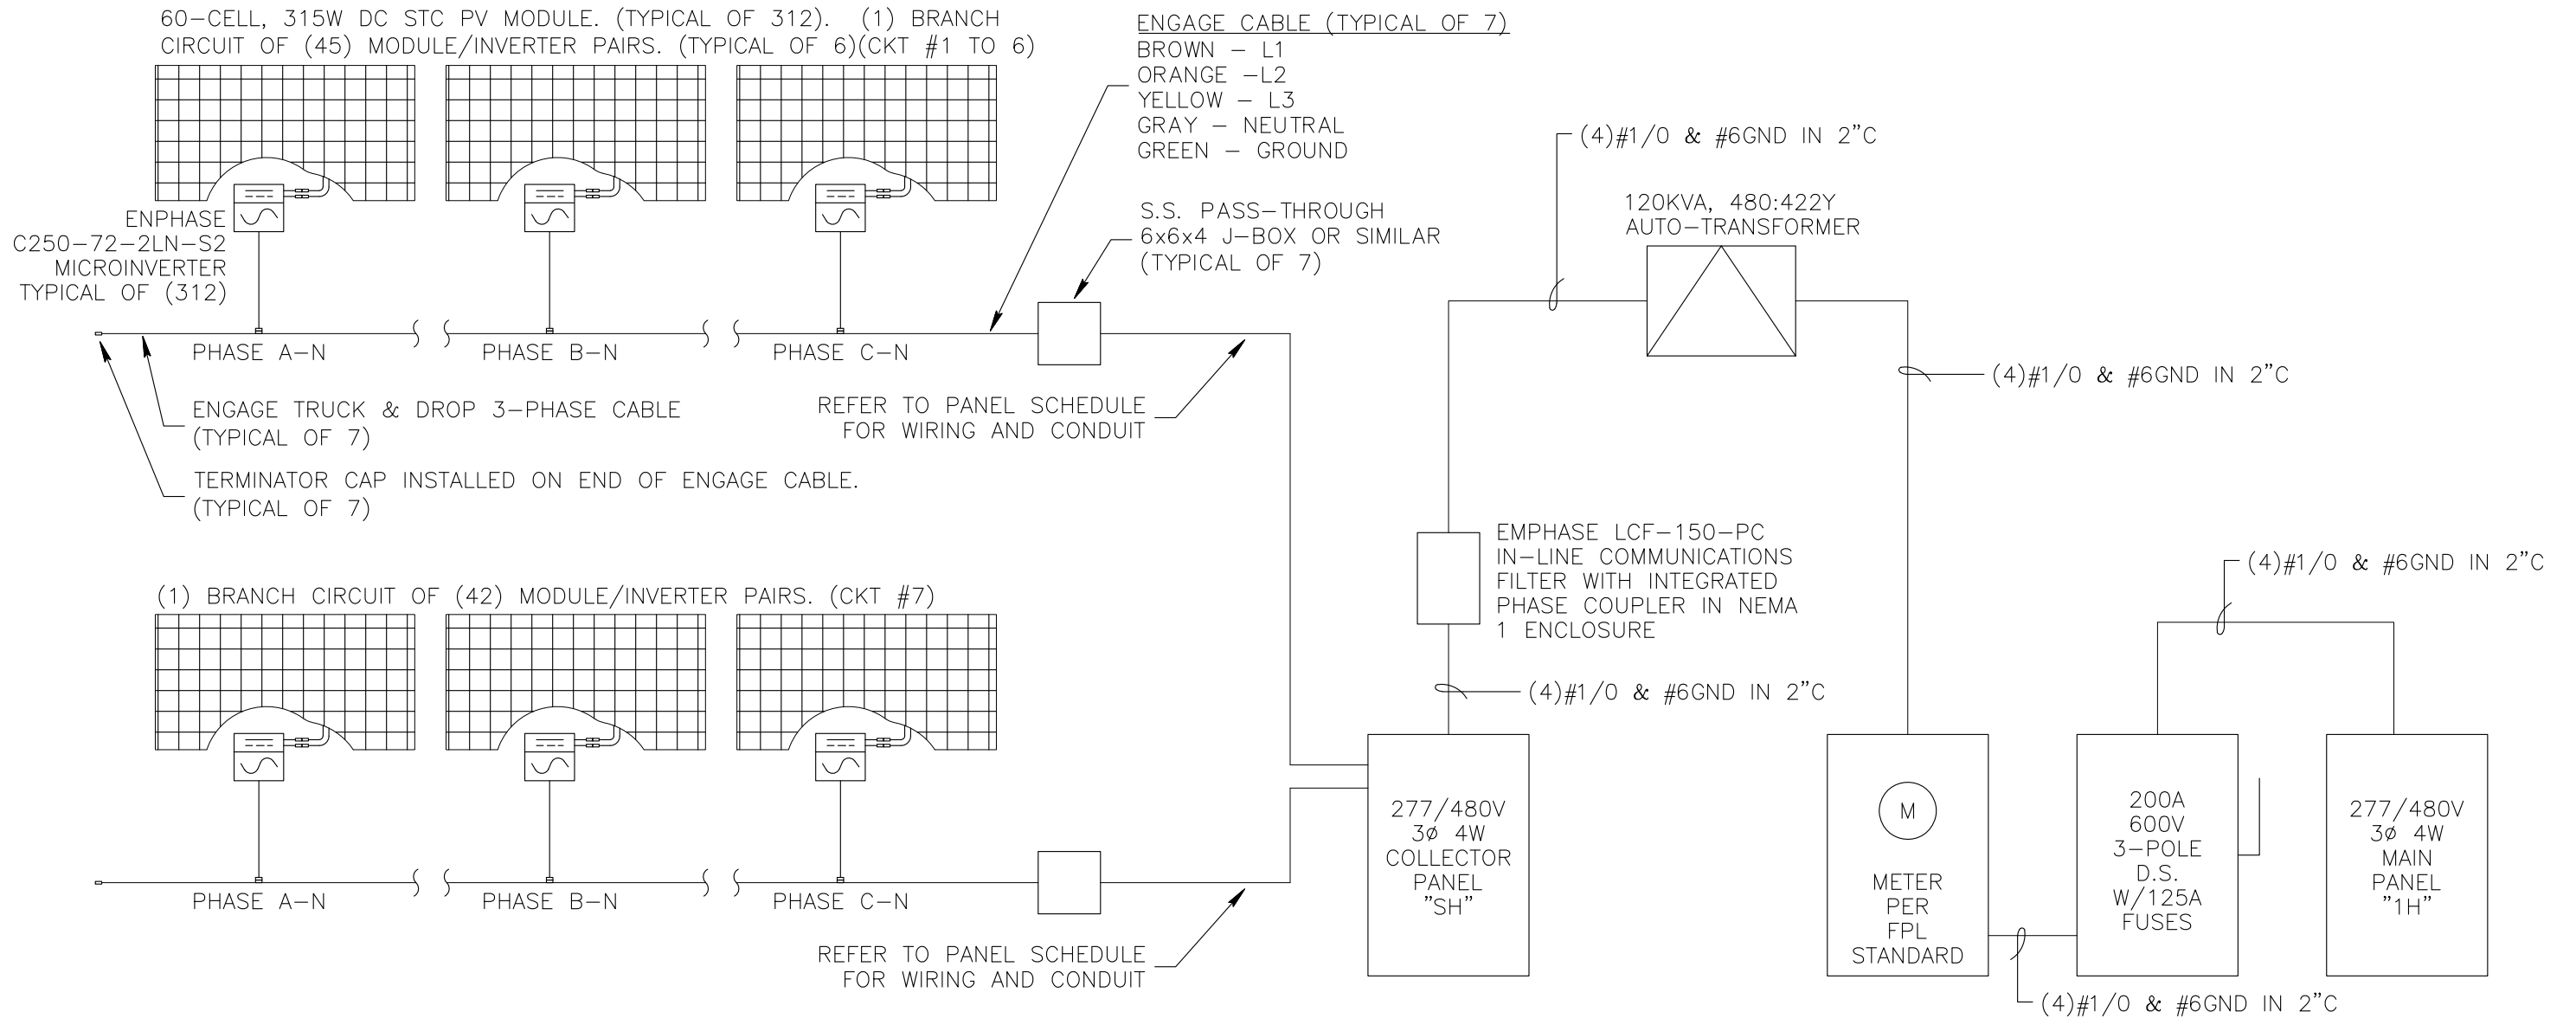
60-CELL, 315W DC STC PV MODULE. (TYPICAL OF 312). (1) BRANCH CIRCUIT OF (45) MODULE/INVERTER PAIRS. (TYPICAL OF 6)(CKT #1 TO 6)

ENGAGE CABLE (TYPICAL OF 7)
BROWN – L1
ORANGE –L2
YELLOW – L3
GRAY – NEUTRAL
GREEN – GROUND

(4)#1/0 & #6GND IN 2"C

120KVA, 480:422Y
AUTO-TRANSFORMER

ENPHASE
C250-72-2LN-S2
MICROINVERTER
TYPICAL OF (312)

S.S. PASS-THROUGH
6x6x4 J-BOX OR SIMILAR
(TYPICAL OF 7)

PHASE A-N
PHASE B-N
PHASE C-N

(4)#1/0 & #6GND IN 2"C

ENGAGE TRUCK & DROP 3-PHASE CABLE
(TYPICAL OF 7)

REFER TO PANEL SCHEDULE
FOR WIRING AND CONDUIT

TERMINATOR CAP INSTALLED ON END OF ENGAGE CABLE.
(TYPICAL OF 7)

EMPHASE LCF-150-PC
IN-LINE COMMUNICATIONS
FILTER WITH INTEGRATED
PHASE COUPLER IN NEMA
1 ENCLOSURE

(4)#1/0 & #6GND IN 2"C

(1) BRANCH CIRCUIT OF (42) MODULE/INVERTER PAIRS. (CKT #7)

(4)#1/0 & #6GND IN 2"C

277/480V
3ø 4W
COLLECTOR
PANEL
"SH"

M

METER
PER
FPL
STANDARD

200A
600V
3-POLE
D.S.
W/125A
FUSES

277/480V
3ø 4W
MAIN
PANEL
"1H"

PHASE A-N
PHASE B-N
PHASE C-N

REFER TO PANEL SCHEDULE
FOR WIRING AND CONDUIT

(4)#1/0 & #6GND IN 2"C